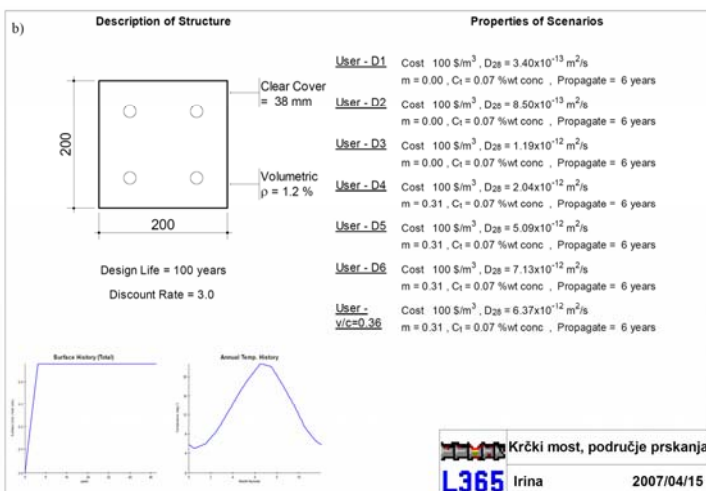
b)

Description of Structure

Clear Cover = 38 mm

200

Volumetric $\rho$ = 1.2 %

200

Design Life = 100 years

Discount Rate = 3.0

Properties of Scenarios

User - D1 Cost 100 \$/m$^3$ , $D_{28}$ = $3.40x10^{-13}$ m$^2$/s
m = 0.00 , $C_t$ = 0.07 %wt conc , Propagate = 6 years

User - D2 Cost 100 \$/m$^3$ , $D_{28}$ = $8.50x10^{-13}$ m$^2$/s
m = 0.00 , $C_t$ = 0.07 %wt conc , Propagate = 6 years

User - D3 Cost 100 \$/m$^3$ , $D_{28}$ = $1.19x10^{-12}$ m$^2$/s
m = 0.00 , $C_t$ = 0.07 %wt conc , Propagate = 6 years

User - D4 Cost 100 \$/m$^3$ , $D_{28}$ = $2.04x10^{-12}$ m$^2$/s
m = 0.31 , $C_t$ = 0.07 %wt conc , Propagate = 6 years

User - D5 Cost 100 \$/m$^3$ , $D_{28}$ = $5.09x10^{-12}$ m$^2$/s
m = 0.31 , $C_t$ = 0.07 %wt conc , Propagate = 6 years

User - D6 Cost 100 \$/m$^3$ , $D_{28}$ = $7.13x10^{-12}$ m$^2$/s
m = 0.31 , $C_t$ = 0.07 %wt conc , Propagate = 6 years

User - v/c=0.36 Cost 100 \$/m$^3$ , $D_{28}$ = $6.37x10^{-12}$ m$^2$/s
m = 0.31 , $C_t$ = 0.07 %wt conc , Propagate = 6 years

Surface History (Total)

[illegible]

Annual Temp. History

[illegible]

Krčki most, područje prskanja

L365 Irina 2007/04/15